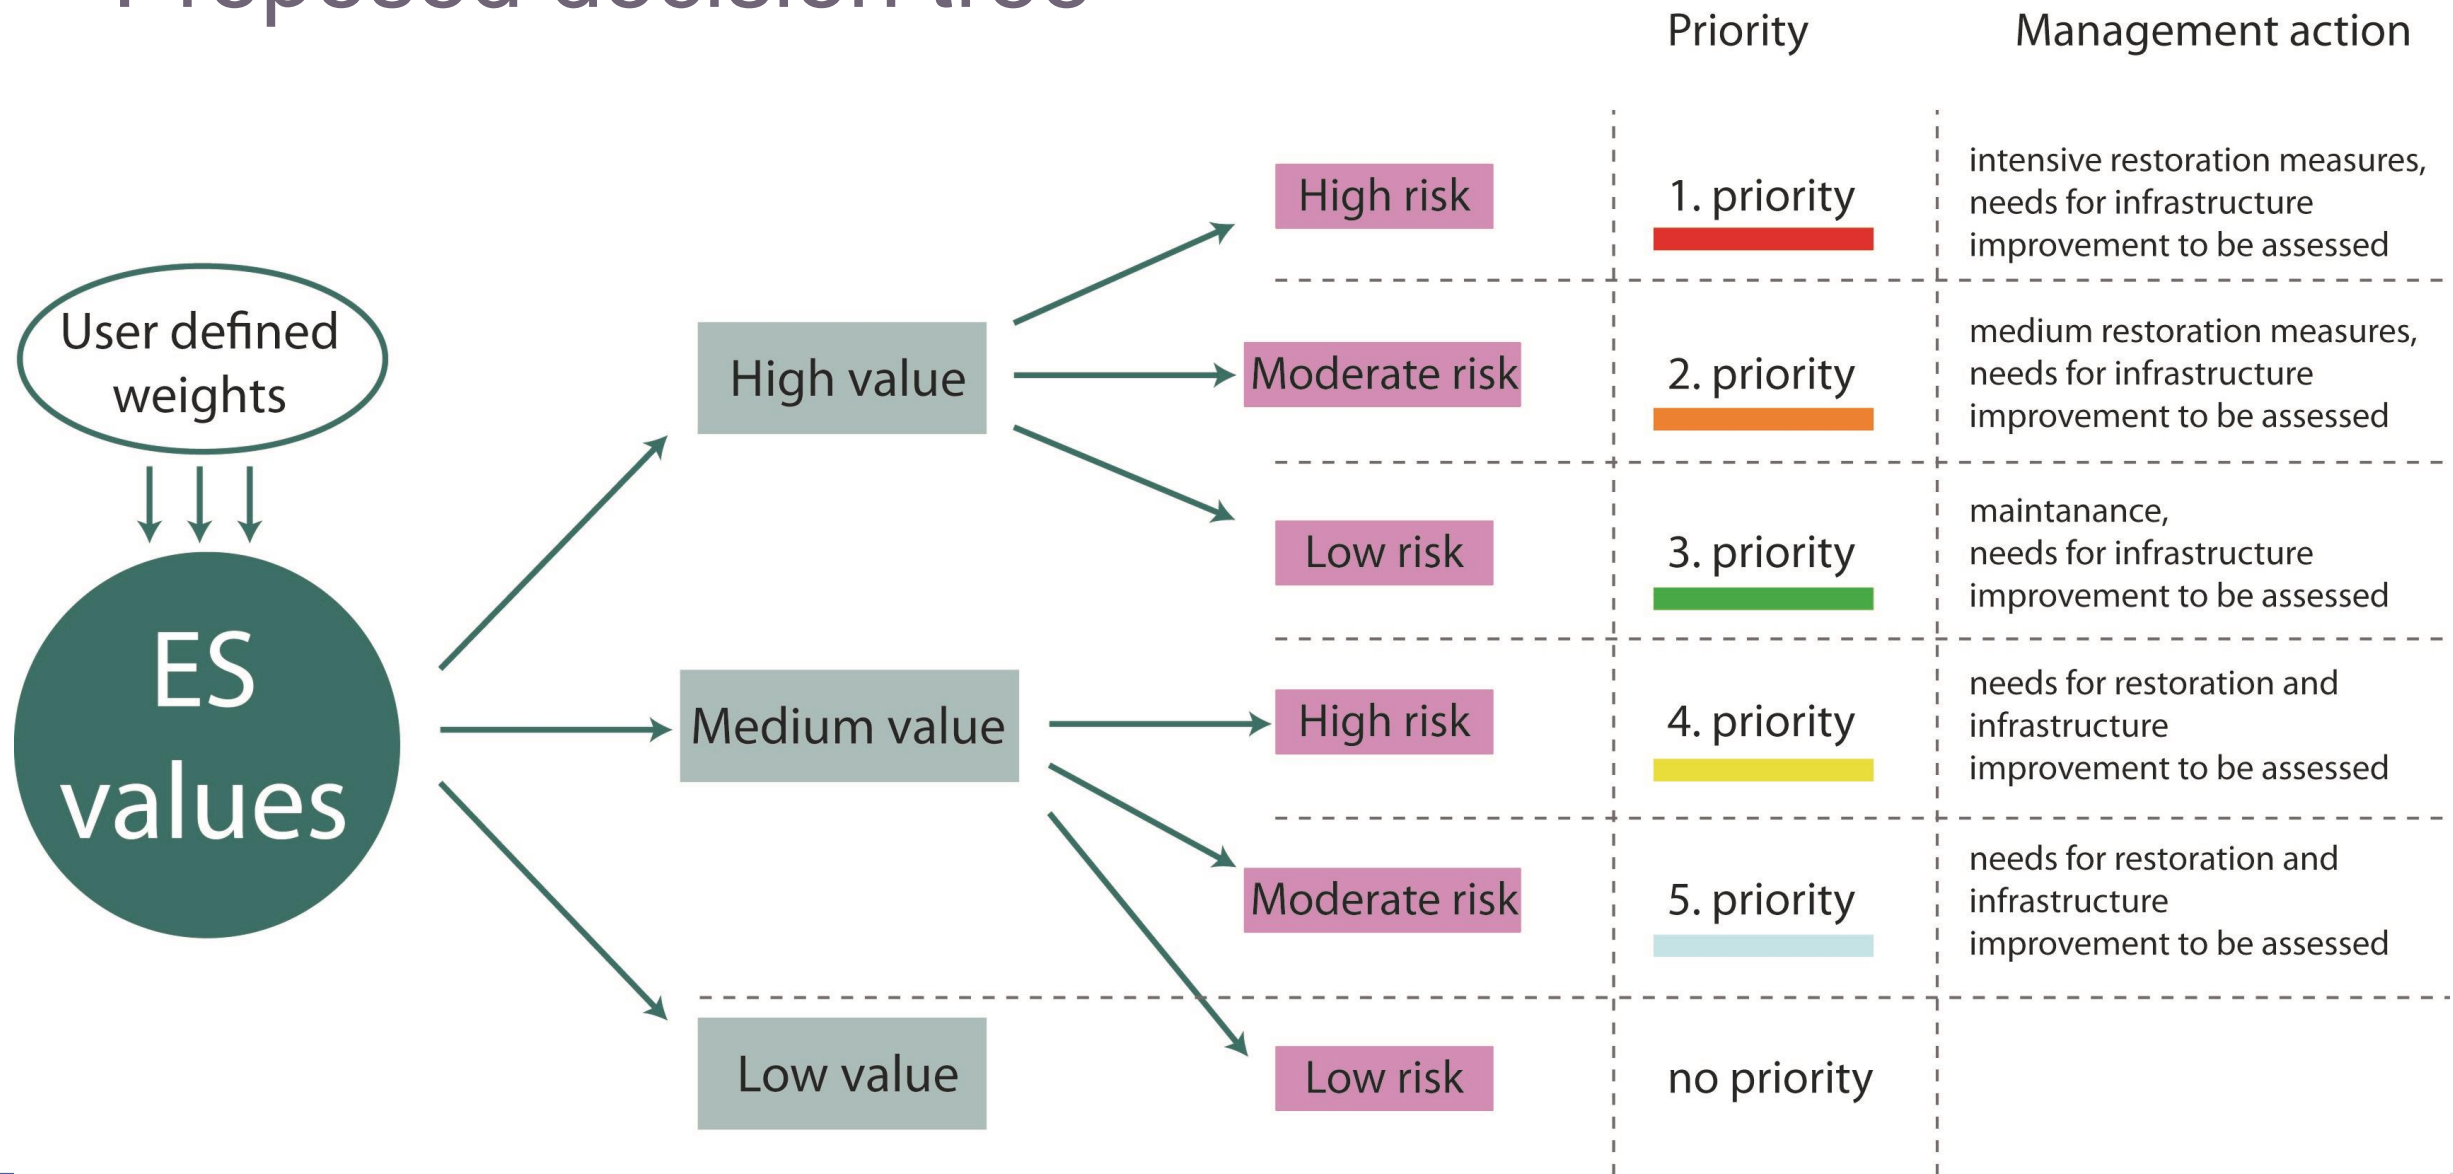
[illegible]

Priority

Management action

User defined weights

ES values

High value

Medium value

Low value

High risk

1. priority

intensive restoration measures, needs for infrastructure improvement to be assessed

Moderate risk

2. priority

medium restoration measures, needs for infrastructure improvement to be assessed

Low risk

3. priority

maintanance, needs for infrastructure improvement to be assessed

High risk

4. priority

needs for restoration and infrastructure improvement to be assessed

Moderate risk

5. priority

needs for restoration and infrastructure improvement to be assessed

Low risk

no priority